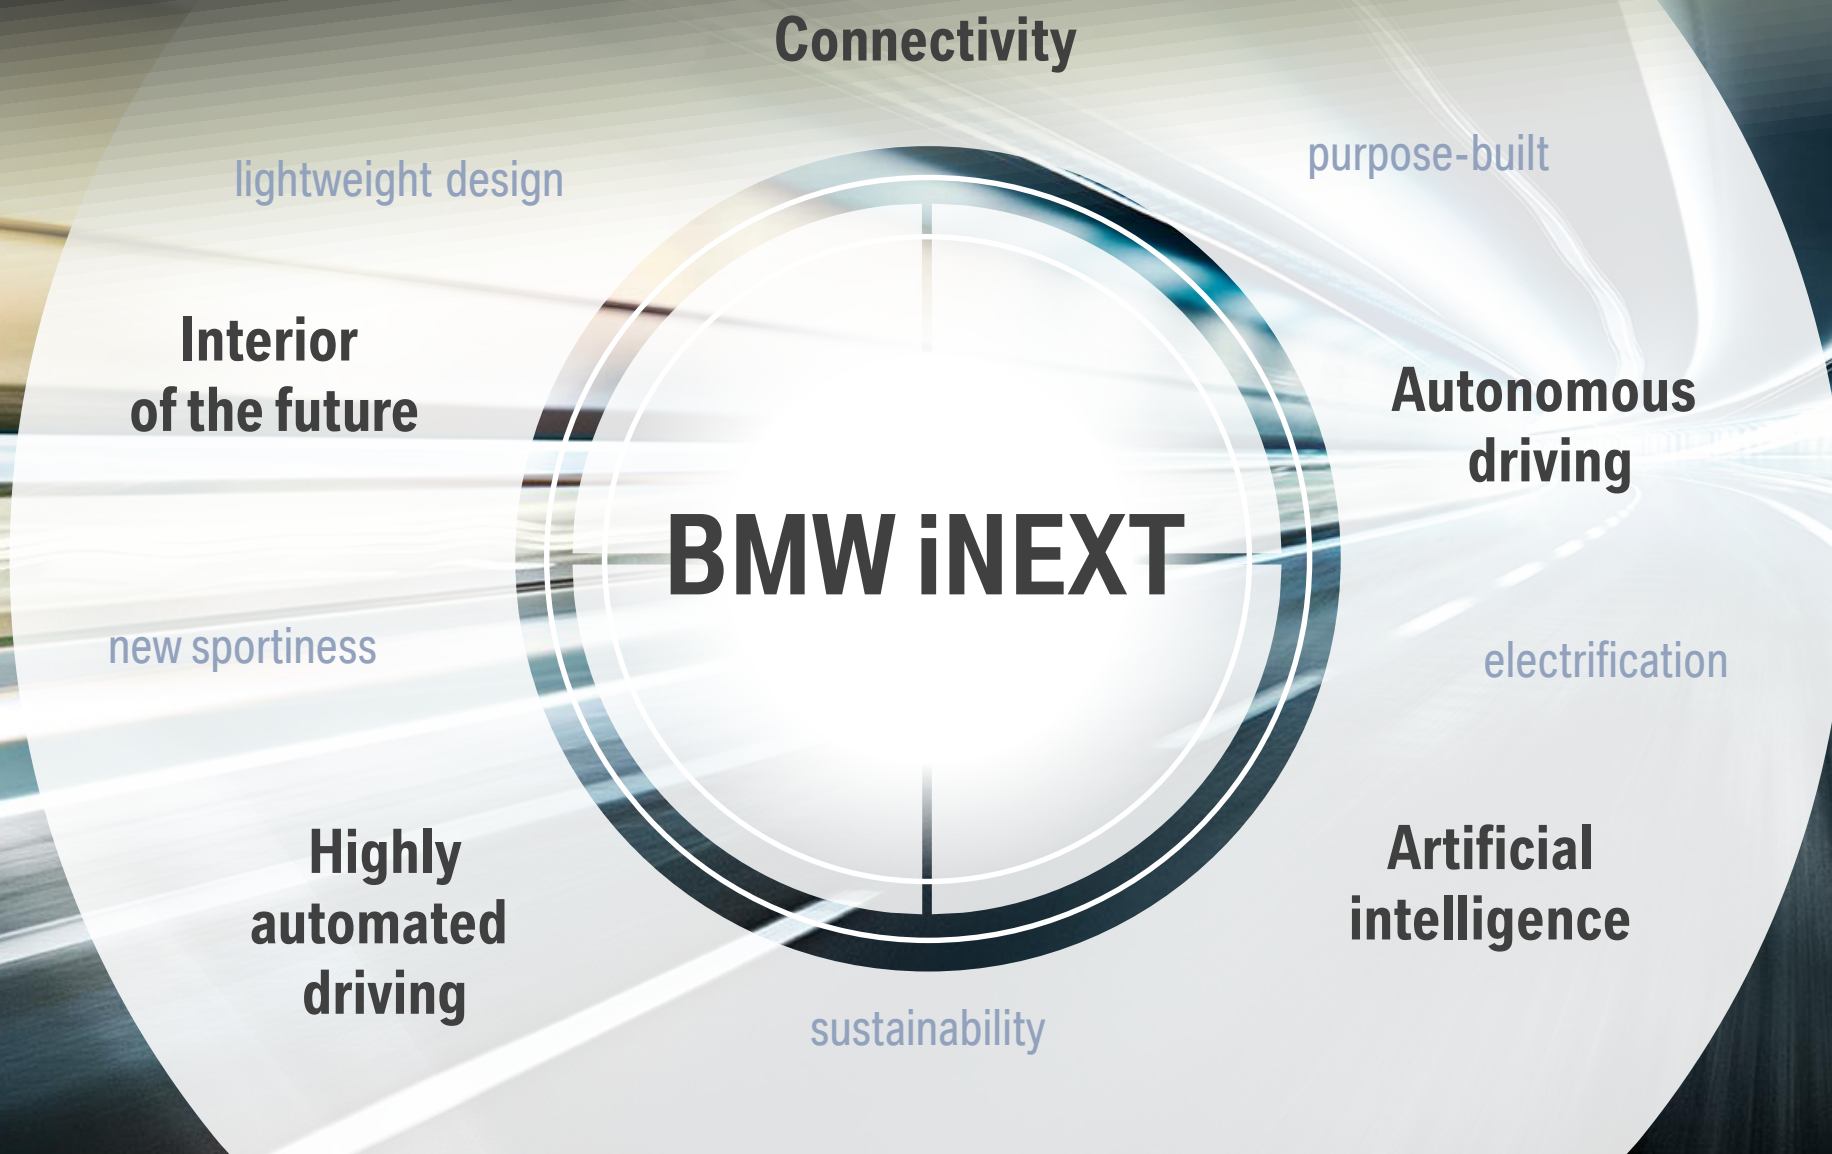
Connectivity

lightweight design

purpose-built

Interior of the future

Autonomous driving

BMW iNEXT

new sportiness

electrification

Highly automated driving

Artificial intelligence

sustainability